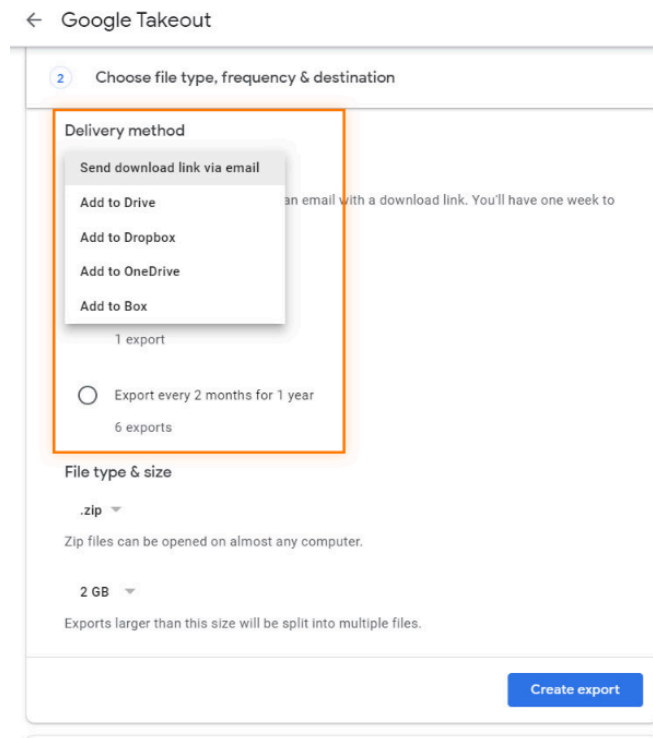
← Google Takeout

2 Choose file type, frequency & destination

Delivery method

Send download link via email

Add to Drive

Add to Dropbox

Add to OneDrive

Add to Box

an email with a download link. You'll have one week to

1 export

Export every 2 months for 1 year

6 exports

File type & size

.zip

Zip files can be opened on almost any computer.

2 GB

Exports larger than this size will be split into multiple files.

Create export